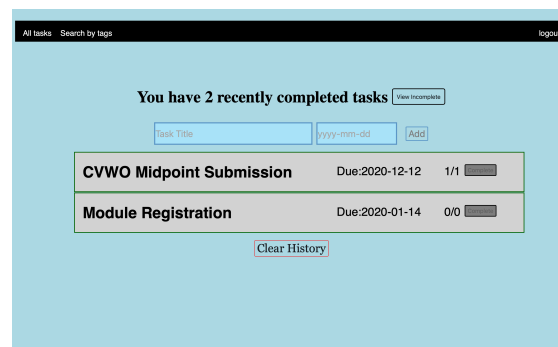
All tasks Search by tags

logou

You have 2 recently completed tasks View Incomplete

Task Title yyyy-mm-dd Add

CVWO Midpoint Submission Due:2020-12-12 1/1 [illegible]

Module Registration Due:2020-01-14 0/0 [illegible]

Clear History